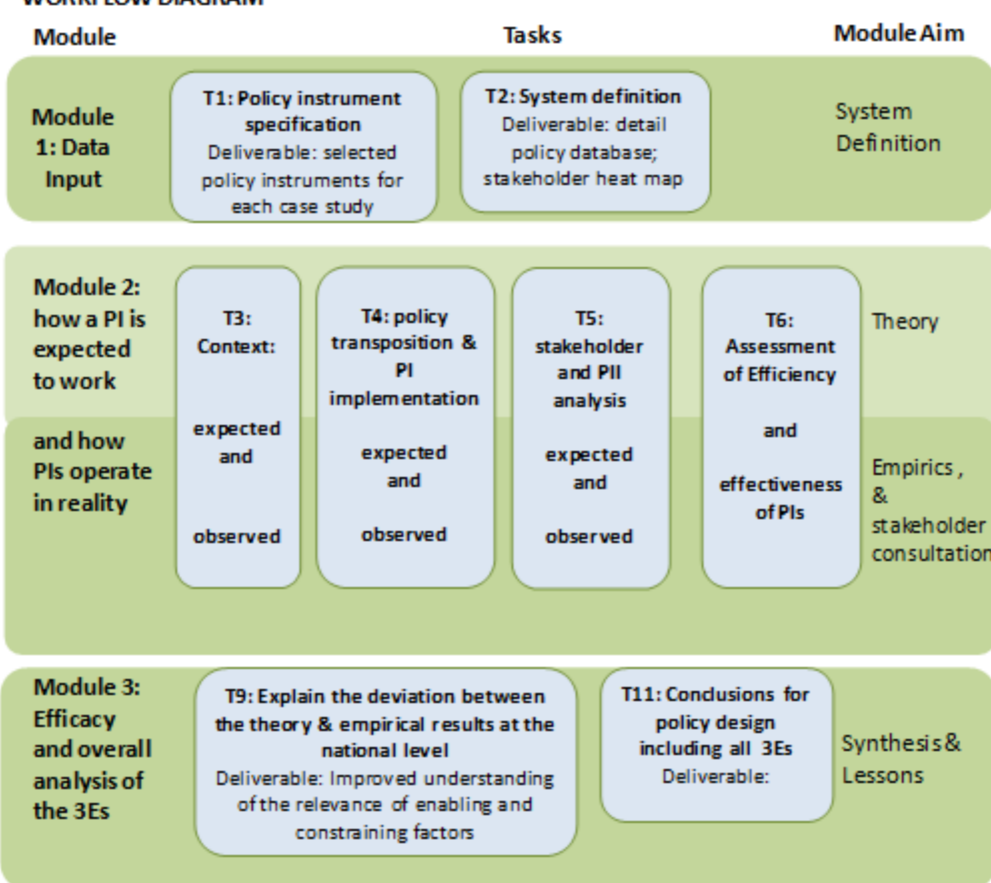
WORKFLOW DIAGRAM

Module

Tasks

Module Aim

Module 1: Data Input

T1: Policy instrument specification
Deliverable: selected policy instruments for each case study

T2: System definition
Deliverable: detail policy database; stakeholder heat map

System Definition

Module 2: how a PI is expected to work

and how PIs operate in reality

T3: Context:

expected and

observed

T4: policy transposition & PI implementation

expected and

observed

T5: stakeholder and PII analysis

expected and

observed

T6: Assessment of Efficiency

and

effectiveness of PIs

Theory

Empirics, & stakeholder consultation

Module 3: Efficacy and overall analysis of the 3Es

T9: Explain the deviation between the theory & empirical results at the national level
Deliverable: Improved understanding of the relevance of enabling and constraining factors

T11: Conclusions for policy design including all 3Es
Deliverable:

Synthesis & Lessons